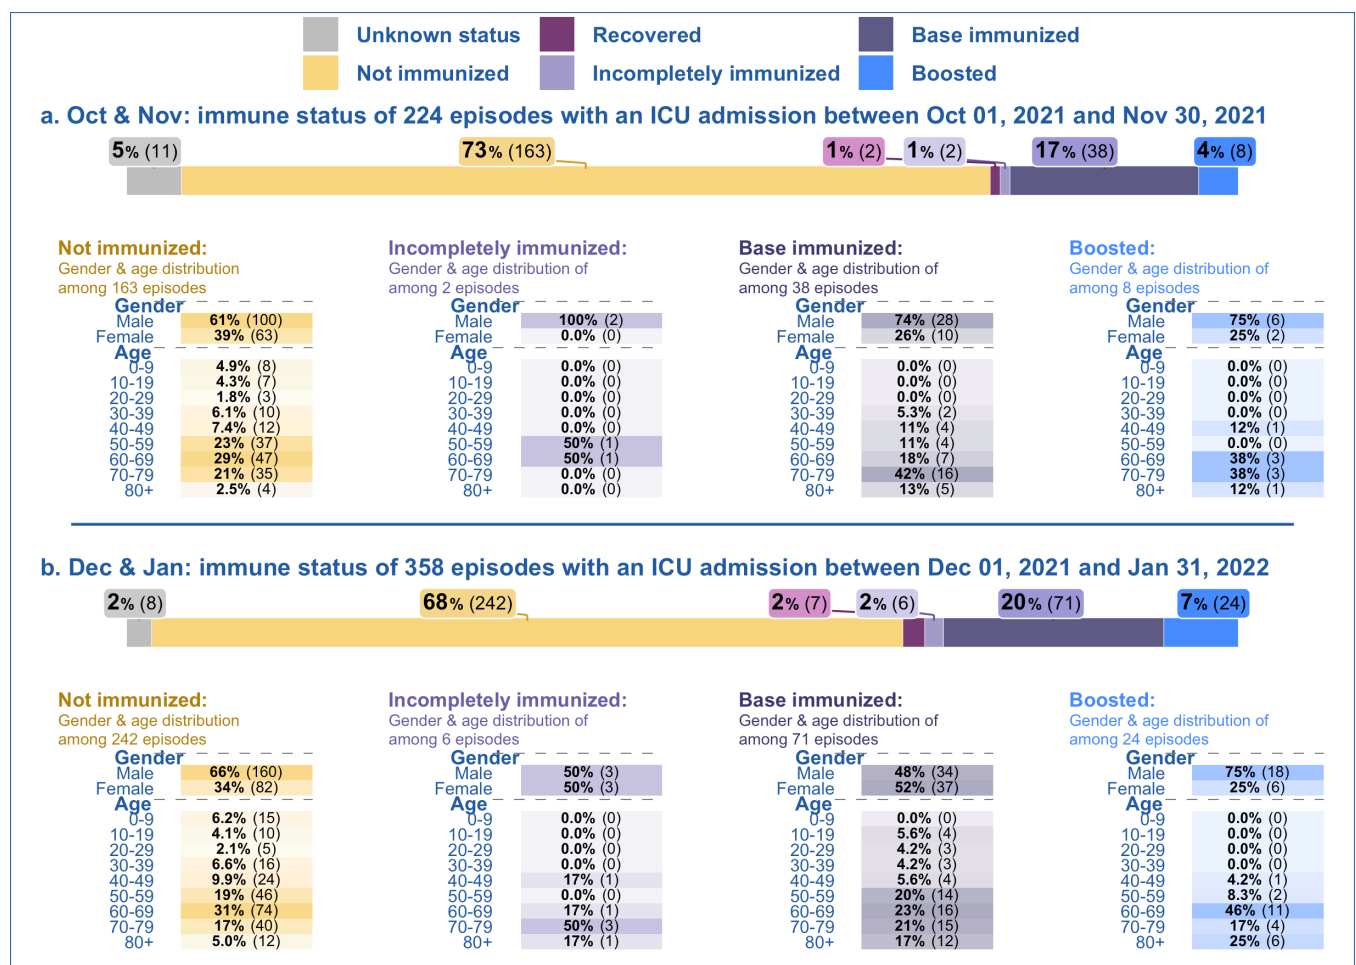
Unknown status Recovered Base immunized
Not immunized Incompletely immunized Boosted

a. Oct & Nov: immune status of 224 episodes with an ICU admission between Oct 01, 2021 and Nov 30, 2021

5% (11) 73% (163) 1% (2) 1% (2) 17% (38) 4% (8)

Not immunized:
Gender & age distribution among 163 episodes

| Gender | |
|---|---|
| Male | 61% (100) |
| Female | 39% (63) |
| **Age** | |
| 0-9 | 4.9% (8) |
| 10-19 | 4.3% (7) |
| 20-29 | 1.8% (3) |
| 30-39 | 6.1% (10) |
| 40-49 | 7.4% (12) |
| 50-59 | 23% (37) |
| 60-69 | 29% (47) |
| 70-79 | 21% (35) |
| 80+ | 2.5% (4) |

Incompletely immunized:
Gender & age distribution of among 2 episodes

| Gender | |
|---|---|
| Male | 100% (2) |
| Female | 0.0% (0) |
| **Age** | |
| 0-9 | 0.0% (0) |
| 10-19 | 0.0% (0) |
| 20-29 | 0.0% (0) |
| 30-39 | 0.0% (0) |
| 40-49 | 0.0% (0) |
| 50-59 | 50% (1) |
| 60-69 | 50% (1) |
| 70-79 | 0.0% (0) |
| 80+ | 0.0% (0) |

Base immunized:
Gender & age distribution of among 38 episodes

| Gender | |
|---|---|
| Male | 74% (28) |
| Female | 26% (10) |
| **Age** | |
| 0-9 | 0.0% (0) |
| 10-19 | 0.0% (0) |
| 20-29 | 0.0% (0) |
| 30-39 | 5.3% (2) |
| 40-49 | 11% (4) |
| 50-59 | 11% (4) |
| 60-69 | 18% (7) |
| 70-79 | 42% (16) |
| 80+ | 13% (5) |

Boosted:
Gender & age distribution of among 8 episodes

| Gender | |
|---|---|
| Male | 75% (6) |
| Female | 25% (2) |
| **Age** | |
| 0-9 | 0.0% (0) |
| 10-19 | 0.0% (0) |
| 20-29 | 0.0% (0) |
| 30-39 | 0.0% (0) |
| 40-49 | 12% (1) |
| 50-59 | 0.0% (0) |
| 60-69 | 38% (3) |
| 70-79 | 38% (3) |
| 80+ | 12% (1) |

b. Dec & Jan: immune status of 358 episodes with an ICU admission between Dec 01, 2021 and Jan 31, 2022

2% (8) 68% (242) 2% (7) 2% (6) 20% (71) 7% (24)

Not immunized:
Gender & age distribution among 242 episodes

| Gender | |
|---|---|
| Male | 66% (160) |
| Female | 34% (82) |
| **Age** | |
| 0-9 | 6.2% (15) |
| 10-19 | 4.1% (10) |
| 20-29 | 2.1% (5) |
| 30-39 | 6.6% (16) |
| 40-49 | 9.9% (24) |
| 50-59 | 19% (46) |
| 60-69 | 31% (74) |
| 70-79 | 17% (40) |
| 80+ | 5.0% (12) |

Incompletely immunized:
Gender & age distribution of among 6 episodes

| Gender | |
|---|---|
| Male | 50% (3) |
| Female | 50% (3) |
| **Age** | |
| 0-9 | 0.0% (0) |
| 10-19 | 0.0% (0) |
| 20-29 | 0.0% (0) |
| 30-39 | 0.0% (0) |
| 40-49 | 17% (1) |
| 50-59 | 0.0% (0) |
| 60-69 | 17% (1) |
| 70-79 | 50% (3) |
| 80+ | 17% (1) |

Base immunized:
Gender & age distribution of among 71 episodes

| Gender | |
|---|---|
| Male | 48% (34) |
| Female | 52% (37) |
| **Age** | |
| 0-9 | 0.0% (0) |
| 10-19 | 5.6% (4) |
| 20-29 | 4.2% (3) |
| 30-39 | 4.2% (3) |
| 40-49 | 5.6% (4) |
| 50-59 | 20% (14) |
| 60-69 | 23% (16) |
| 70-79 | 21% (15) |
| 80+ | 17% (12) |

Boosted:
Gender & age distribution of among 24 episodes

| Gender | |
|---|---|
| Male | 75% (18) |
| Female | 25% (6) |
| **Age** | |
| 0-9 | 0.0% (0) |
| 10-19 | 0.0% (0) |
| 20-29 | 0.0% (0) |
| 30-39 | 0.0% (0) |
| 40-49 | 4.2% (1) |
| 50-59 | 8.3% (2) |
| 60-69 | 46% (11) |
| 70-79 | 17% (4) |
| 80+ | 25% (6) |